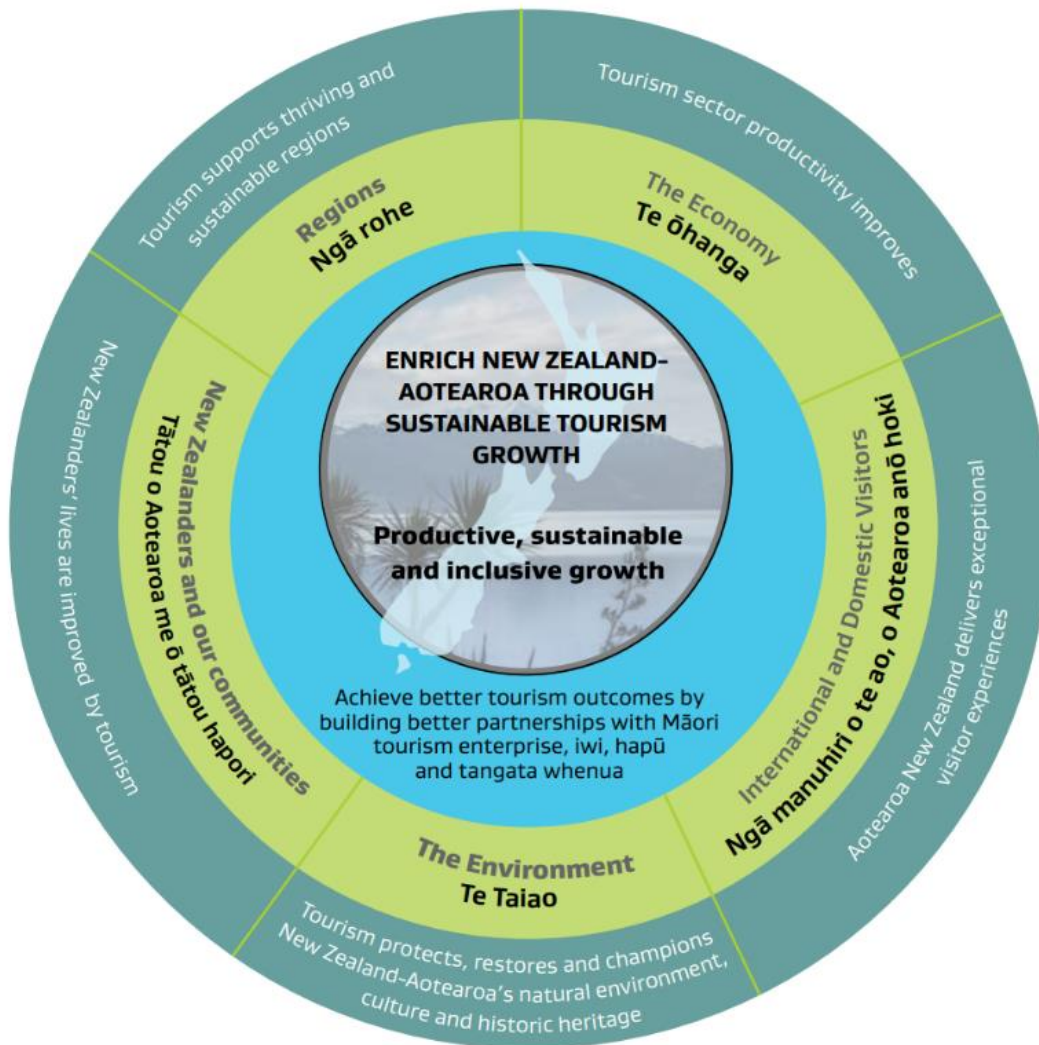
ENRICH NEW ZEALAND–AOTEAROA THROUGH SUSTAINABLE TOURISM GROWTH

Productive, sustainable and inclusive growth

Achieve better tourism outcomes by building better partnerships with Māori tourism enterprise, iwi, hapū and tangata whenua

Regions
Ngā rohe

The Economy
Te ōhanga

International and Domestic Visitors
Ngā manuhiri o te ao, o Aotearoa anō hoki

The Environment
Te Taiao

New Zealanders and our communities
Tātou o Aotearoa me ō tātou hapori

Tourism supports thriving and sustainable regions

Tourism sector productivity improves

Aotearoa New Zealand delivers exceptional visitor experiences

Tourism protects, restores and champions New Zealand-Aotearoa's natural environment, culture and historic heritage

New Zealanders' lives are improved by tourism